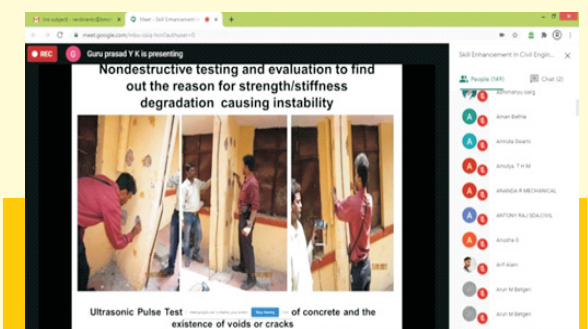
(no subject) - recitments@bmsi... | Meet - Skill Enhancement i...

meet.google.com/mbu-zsiq-hcn?authuser=0

REC

Guru prasad Y K is presenting

Nondestructive testing and evaluation to find out the reason for strength/stiffness degradation causing instability

Ultrasonic Pulse Test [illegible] Stop sharing of concrete and the existence of voids or cracks

Skill Enhancement in Civil Engin...

People (149)

Chat (2)

Abhimanyu Garg

Aman Bathla

Amruta Swami

Amulya. T H M

ANANDA R MECHANICAL

ANTONY RAJ SDA CIVIL

Anusha S

Arif Alam

Arun M Belgeri

Arun M Belgeri